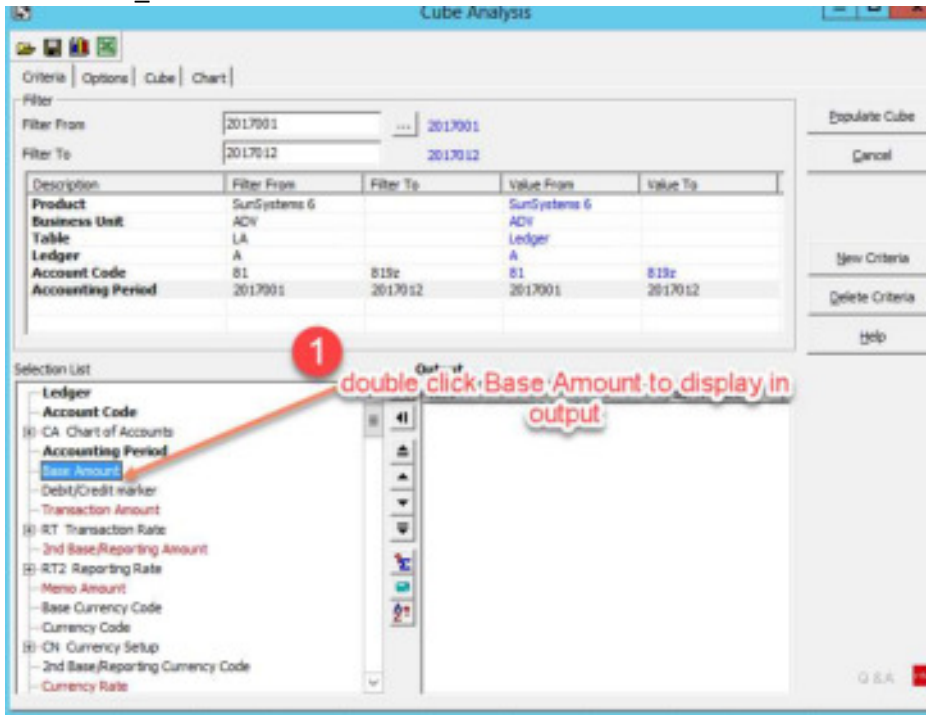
Cube Analysis

Criteria | Options | Cube | Chart

Filter
Filter From 2017001 ... 2017001
Filter To 2017012 2017012

| Description | Filter From | Filter To | Value From | Value To |
|---|---|---|---|---|
| Product | SunSystems 6 | | SunSystems 6 | |
| Business Unit | ADV | | ADV | |
| Table | LA | | Ledger | |
| Ledger | A | | A | |
| Account Code | 81 | 819z | 81 | 819z |
| Accounting Period | 2017001 | 2017012 | 2017001 | 2017012 |

Populate Cube
Cancel
New Criteria
Delete Criteria
Help

Selection List
Ledger
Account Code
CA Chart of Accounts
Accounting Period
Base Amount
Debit/Credit marker
Transaction Amount
RT Transaction Rate
2nd Base/Reporting Amount
RT2 Reporting Rate
Memo Amount
Base Currency Code
Currency Code
CN Currency Setup
2nd Base/Reporting Currency Code
Currency Rate

Output

1
double click Base Amount to display in output

Q&A